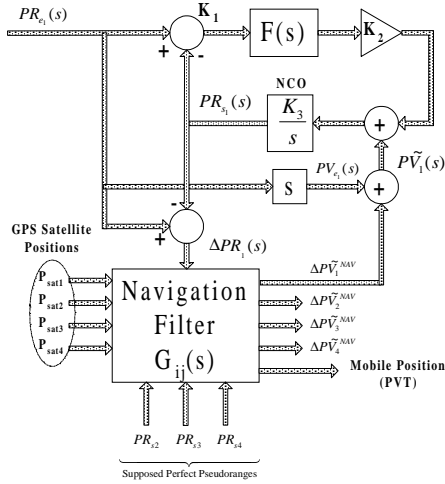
$PR_{e_1}(s)$

$K_1$

F(s)

$K_2$

+

-

NCO

$PR_{s_1}(s)$

$\frac{K_3}{s}$

+

s

$PV_{e_1}(s)$

+

$P\tilde{V}_1(s)$

GPS Satellite Positions

-

+

$\Delta PR_1(s)$

$P_{sat1}$

$P_{sat2}$

$P_{sat3}$

$P_{sat4}$

Navigation Filter $G_{ij}(s)$

$\Delta P\tilde{V}_1^{NAV}$

$\Delta P\tilde{V}_2^{NAV}$

$\Delta P\tilde{V}_3^{NAV}$

$\Delta P\tilde{V}_4^{NAV}$

Mobile Position (PVT)

$PR_{s2}$

$PR_{s3}$

$PR_{s4}$

Supposed Perfect Pseudoranges